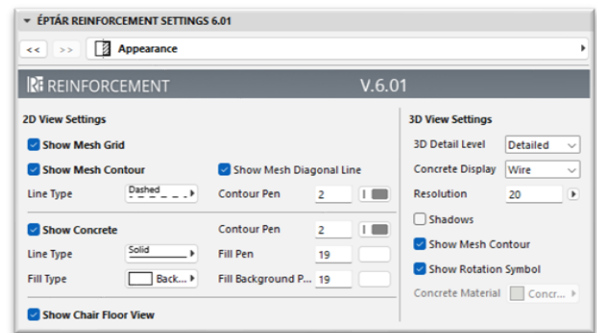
▾ ÉPTÁR REINFORCEMENT SETTINGS 6.01

<< >> Appearance

REINFORCEMENT V.6.01

2D View Settings

Show Mesh Grid

Show Mesh Contour

Show Mesh Diagonal Line

Line Type Dashed

Contour Pen 2

Show Concrete

Contour Pen 2

Line Type Solid

Fill Pen 19

Fill Type Back...

Fill Background P... 19

Show Chair Floor View

3D View Settings

3D Detail Level Detailed

Concrete Display Wire

Resolution 20

Shadows

Show Mesh Contour

Show Rotation Symbol

Concrete Material Concr...